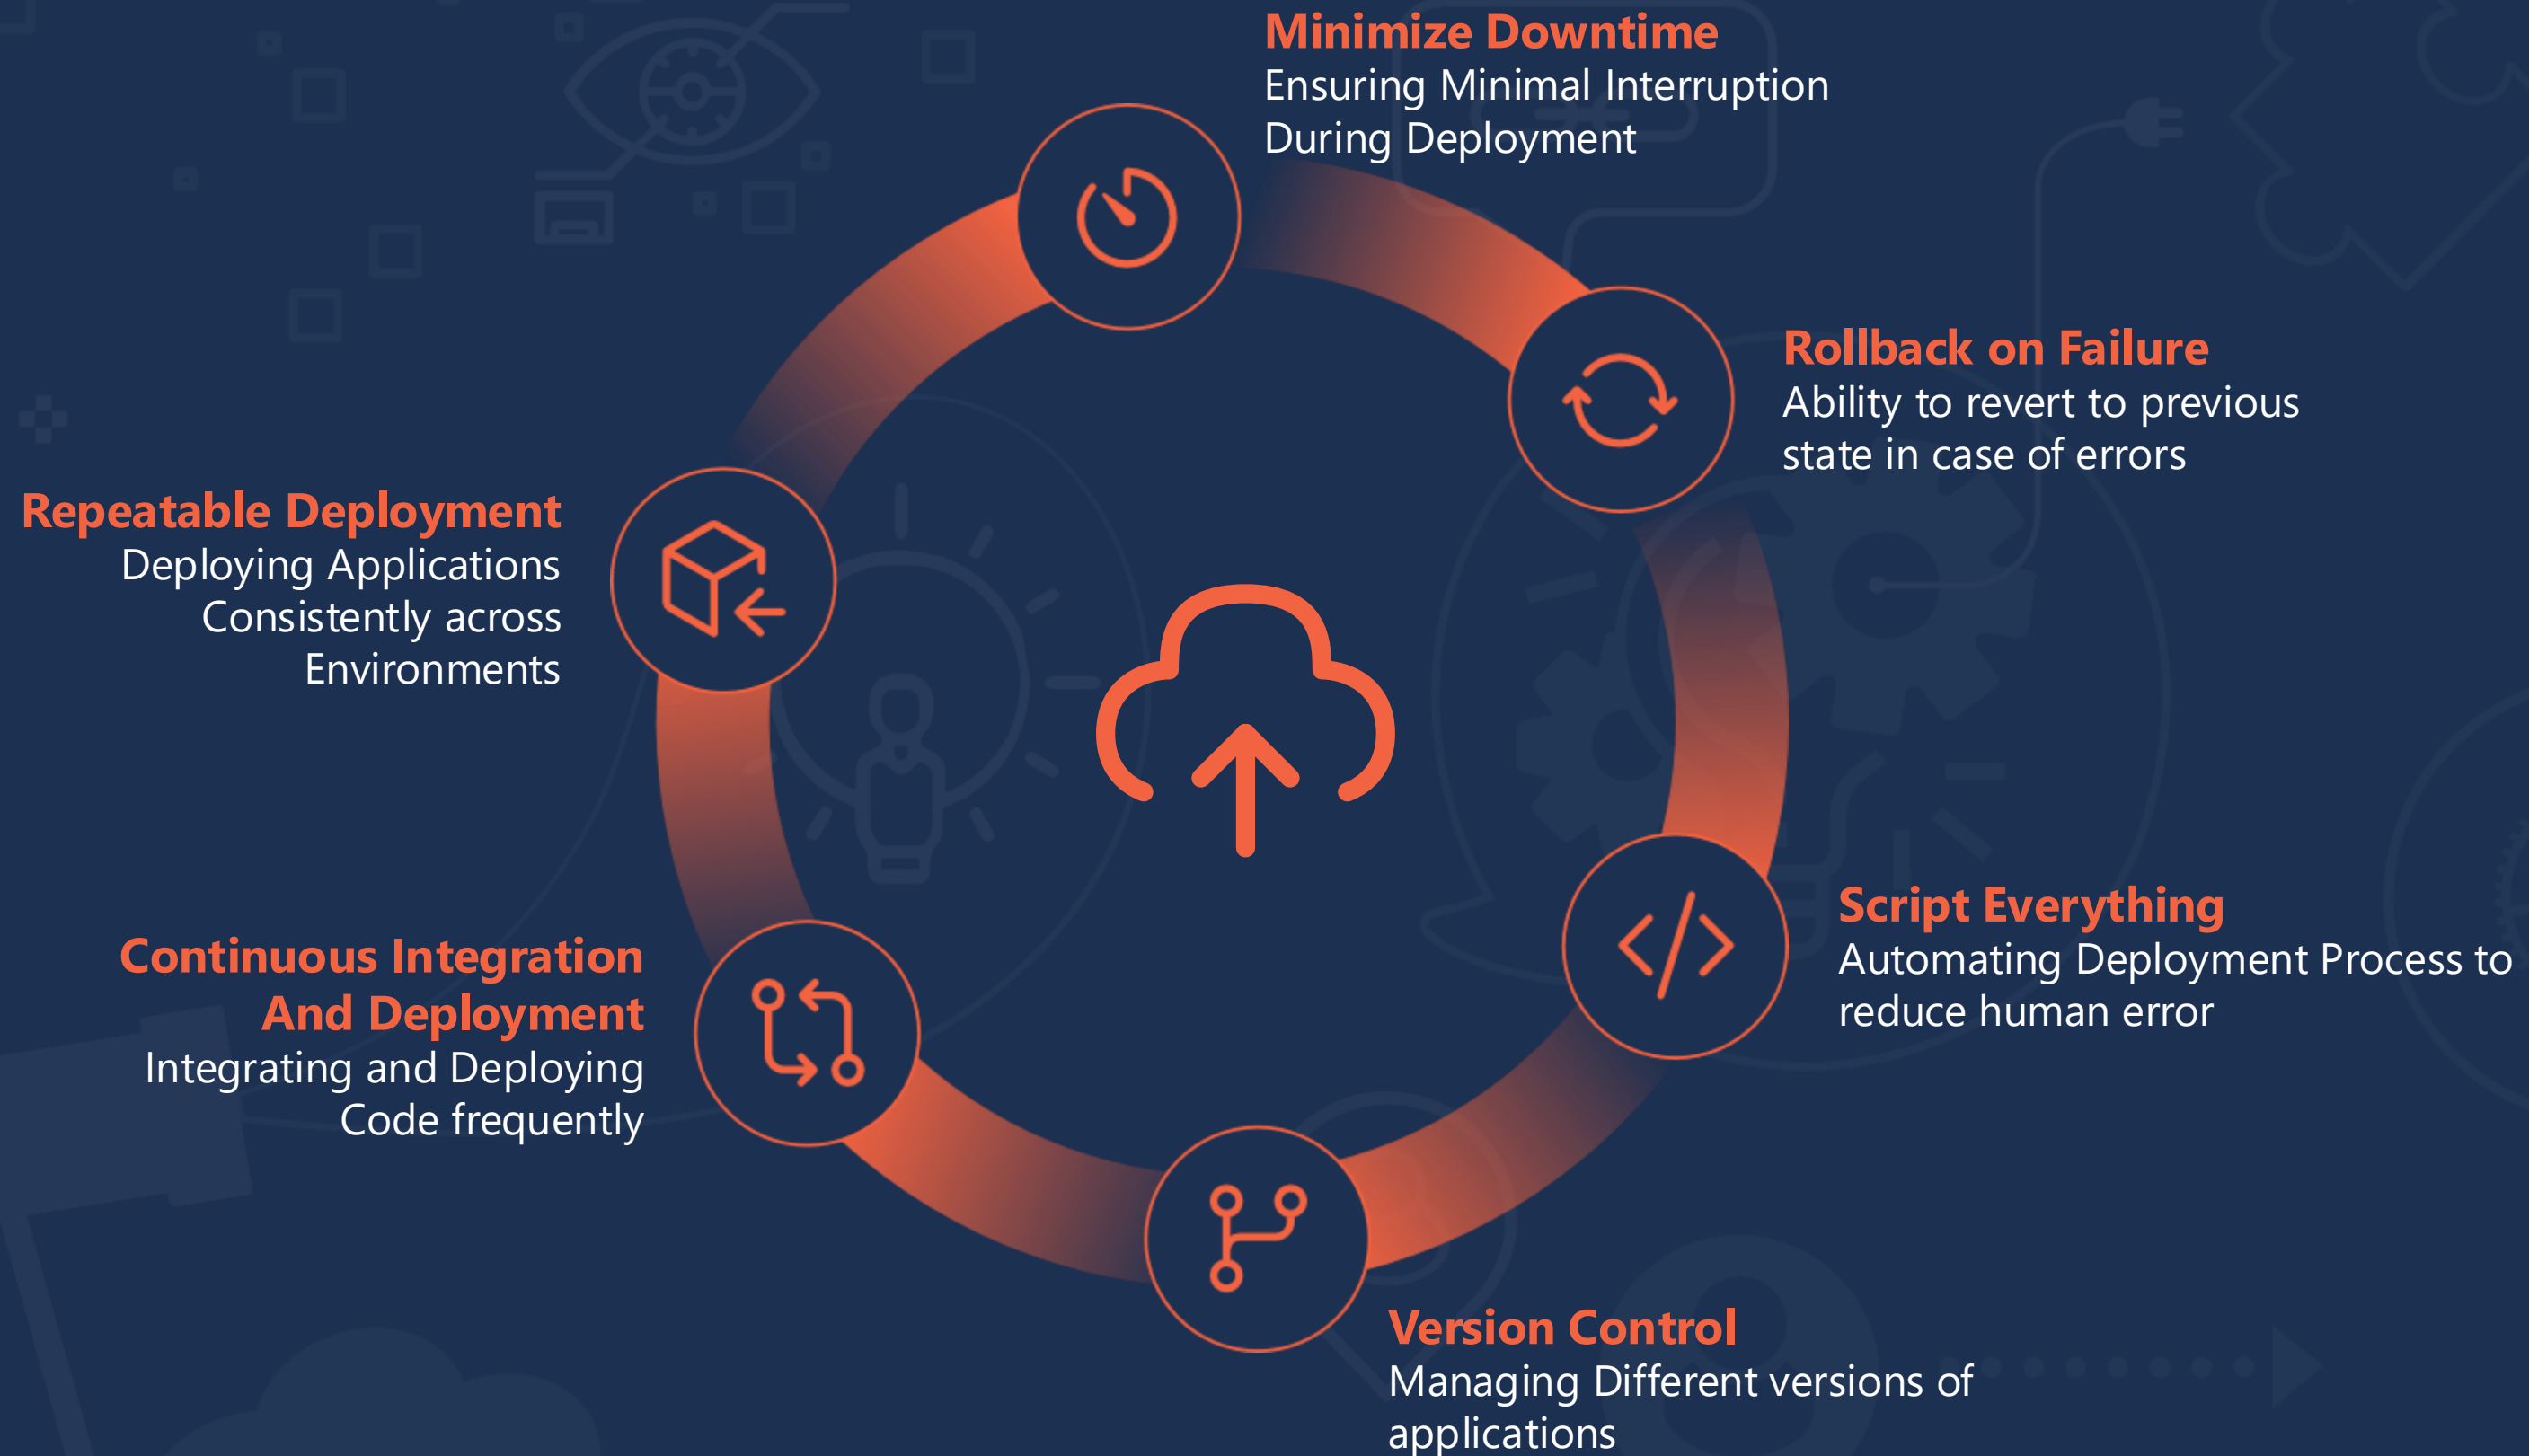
Minimize Downtime
Ensuring Minimal Interruption During Deployment

Rollback on Failure
Ability to revert to previous state in case of errors

Repeatable Deployment
Deploying Applications Consistently across Environments

Script Everything
Automating Deployment Process to reduce human error

Continuous Integration And Deployment
Integrating and Deploying Code frequently

Version Control
Managing Different versions of applications